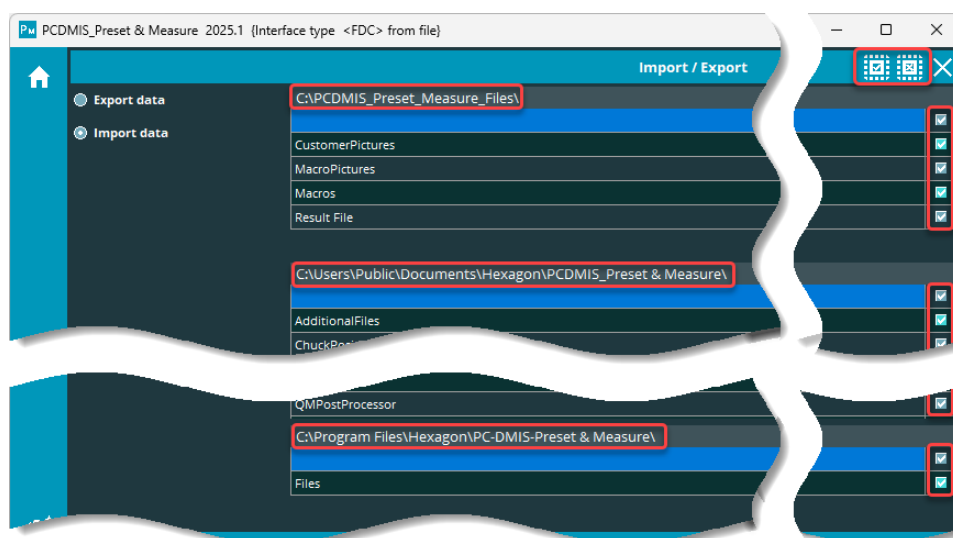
PM PCDMIS_Preset & Measure 2025.1 {Interface type <FDC> from file}

Import / Export

Export data

Import data

C:\PCDMIS_Preset_Measure_Files\

CustomerPictures

MacroPictures

Macros

Result File

C:\Users\Public\Documents\Hexagon\PCDMIS_Preset & Measure\

AdditionalFiles

ChuckPosi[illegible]

QMPostProcessor

C:\Program Files\Hexagon\PC-DMIS-Preset & Measure\

Files